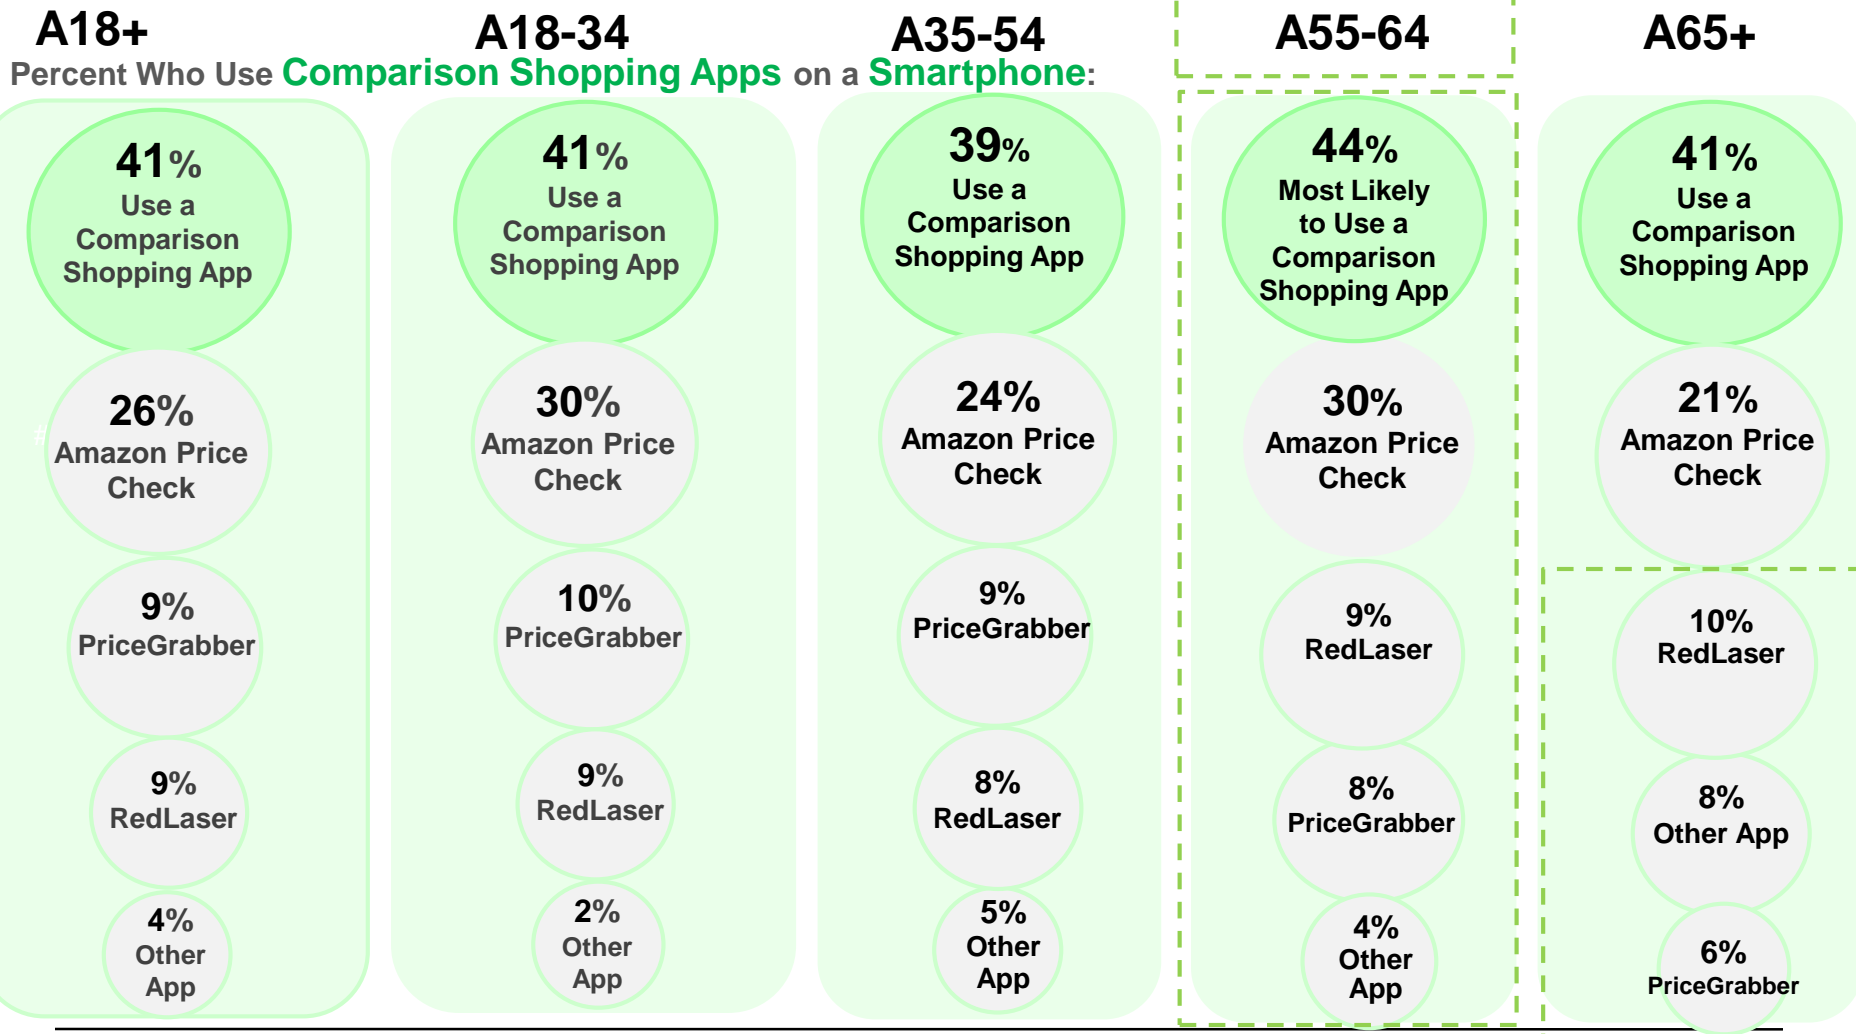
A18+

A18-34

A35-54

A55-64

A65+

Percent Who Use Comparison Shopping Apps on a Smartphone:

41% Use a Comparison Shopping App

26% Amazon Price Check

9% PriceGrabber

9% RedLaser

4% Other App

41% Use a Comparison Shopping App

30% Amazon Price Check

10% PriceGrabber

9% RedLaser

2% Other App

39% Use a Comparison Shopping App

24% Amazon Price Check

9% PriceGrabber

8% RedLaser

5% Other App

44% Most Likely to Use a Comparison Shopping App

30% Amazon Price Check

9% RedLaser

8% PriceGrabber

4% Other App

41% Use a Comparison Shopping App

21% Amazon Price Check

10% RedLaser

8% Other App

6% PriceGrabber